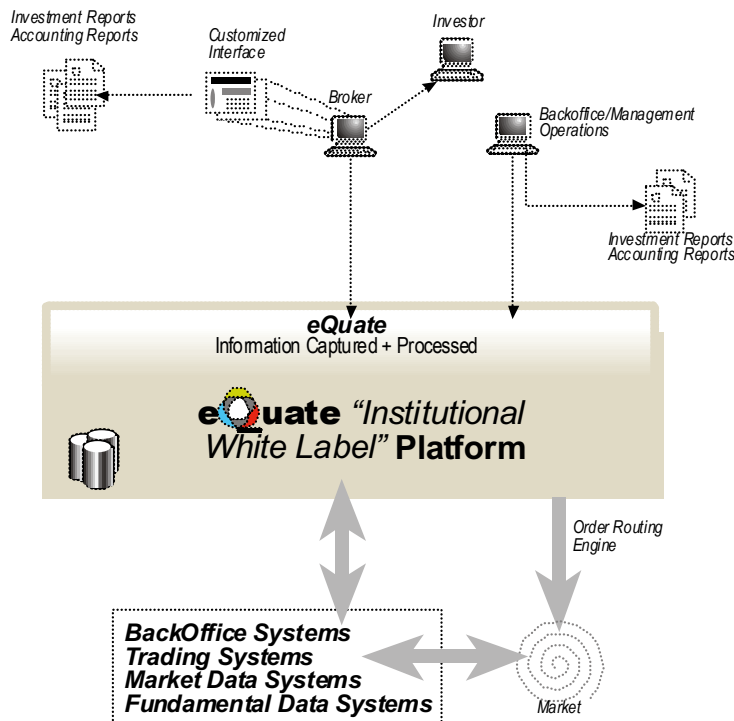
Investment Reports
Accounting Reports

Customized Interface

Investor

Broker

Backoffice/Management Operations

Investment Reports
Accounting Reports

eQuate
Information Captured + Processed

eQuate "Institutional White Label" Platform

Order Routing Engine

BackOffice Systems
Trading Systems
Market Data Systems
Fundamental Data Systems

Market